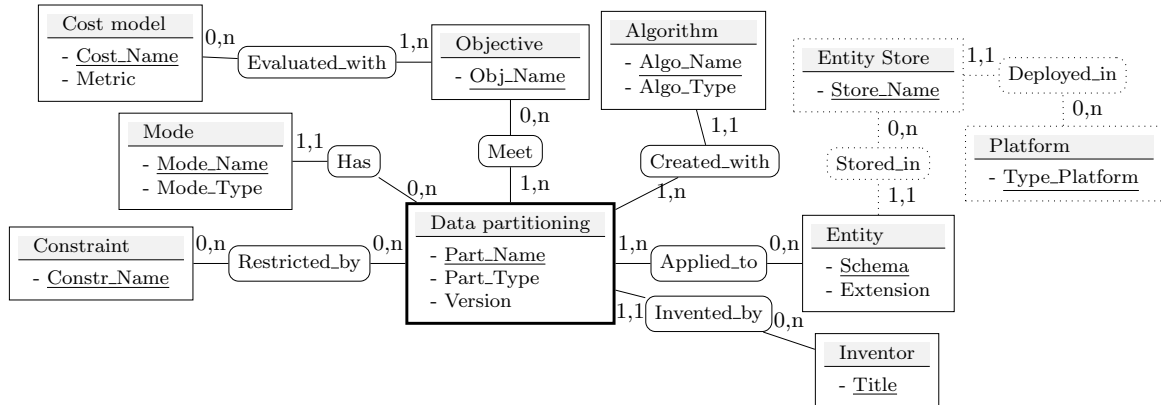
Cost model
- Cost_Name
- Metric

0,n
Evaluated_with
1,n

Objective
- Obj_Name

Algorithm
- Algo_Name
- Algo_Type

Entity Store
- Store_Name

1,1
Deployed_in
0,n

Platform
- Type_Platform

Mode
- Mode_Name
- Mode_Type

1,1
Has
0,n

0,n
Meet
1,n

1,1
Created_with
1,n

0,n
Stored_in
1,1

Constraint
- Constr_Name

0,n
Restricted_by
0,n

Data partitioning
- Part_Name
- Part_Type
- Version

1,n
Applied_to
0,n

Entity
- Schema
- Extension

1,1
Invented_by
0,n

Inventor
- Title